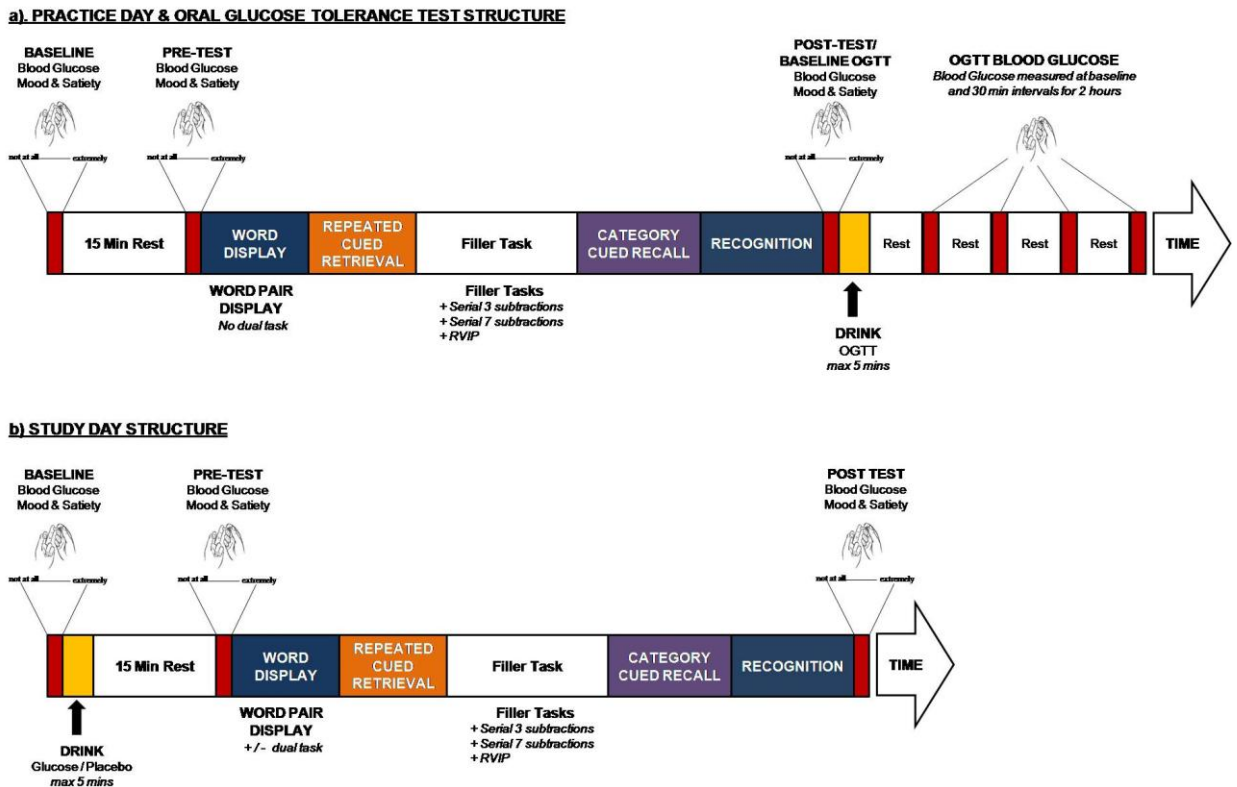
a). PRACTICE DAY & ORAL GLUCOSE TOLERANCE TEST STRUCTURE

BASELINE
Blood Glucose
Mood & Satiety

not at all extremely

PRE-TEST
Blood Glucose
Mood & Satiety

not at all extremely

POST-TEST/
BASELINE OGTT
Blood Glucose
Mood & Satiety

not at all extremely

OGTT BLOOD GLUCOSE
Blood Glucose measured at baseline and 30 min intervals for 2 hours

15 Min Rest | WORD DISPLAY | REPEATED CUED RETRIEVAL | Filler Task | CATEGORY CUED RECALL | RECOGNITION | Rest | Rest | Rest | Rest | TIME

WORD PAIR DISPLAY
No dual task

Filler Tasks
+ Serial 3 subtractions
+ Serial 7 subtractions
+ RVIP

DRINK
OGTT
max 5 mins

b) STUDY DAY STRUCTURE

BASELINE
Blood Glucose
Mood & Satiety

not at all extremely

PRE-TEST
Blood Glucose
Mood & Satiety

not at all extremely

POST TEST
Blood Glucose
Mood & Satiety

not at all extremely

15 Min Rest | WORD DISPLAY | REPEATED CUED RETRIEVAL | Filler Task | CATEGORY CUED RECALL | RECOGNITION | TIME

DRINK
Glucose / Placebo
max 5 mins

WORD PAIR DISPLAY
+ / - dual task

Filler Tasks
+ Serial 3 subtractions
+ Serial 7 subtractions
+ RVIP